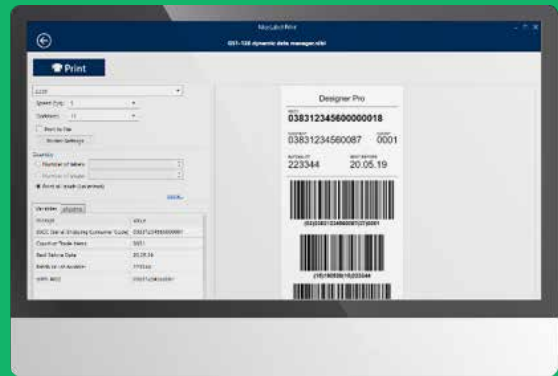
NiceLabel Print

GS1-128 dynamic data management

Print

Speed (ips)

Darkness

Print to file

Printer Settings

Quantity

Number of labels

Number of pages

Print all labels (unlimited)

Variables

Variable | Value
--- | ---
SSCC (Serial Shipping Container Code) | 038312345600000018
Count of Trade Items | 0001
Best Before Date | 20.05.19
Batch or Lot Number | 223344

Designer Pro

SSCC
038312345600000018

CONTENT
03831234560087

COUNT
0001

BATCH/LOT
223344

BEST BEFORE
20.05.19

(10)223344(15)200519